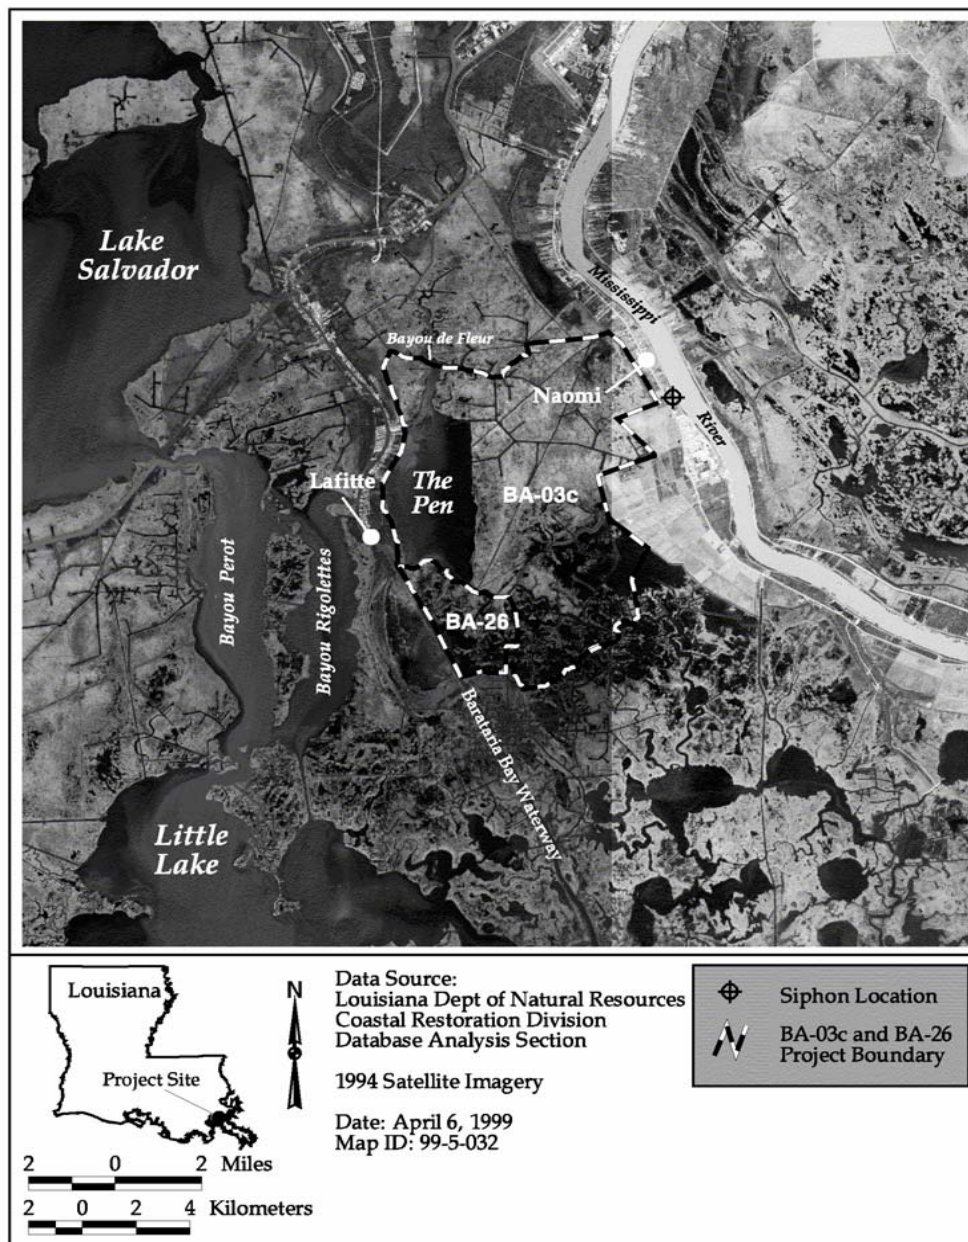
Lake Salvador

Mississippi

River

Bayou de Fleur

Naomi

Lafitte

The Pen

BA-03c

BA-26

Bayou Perot

Bayou Rigolettes

Barataria Bay Waterway

Little Lake

Louisiana

Project Site

N

2 0 2 Miles

2 0 2 4 Kilometers

Data Source:
Louisiana Dept of Natural Resources
Coastal Restoration Division
Database Analysis Section

1994 Satellite Imagery

Date: April 6, 1999
Map ID: 99-5-032

Siphon Location

BA-03c and BA-26 Project Boundary